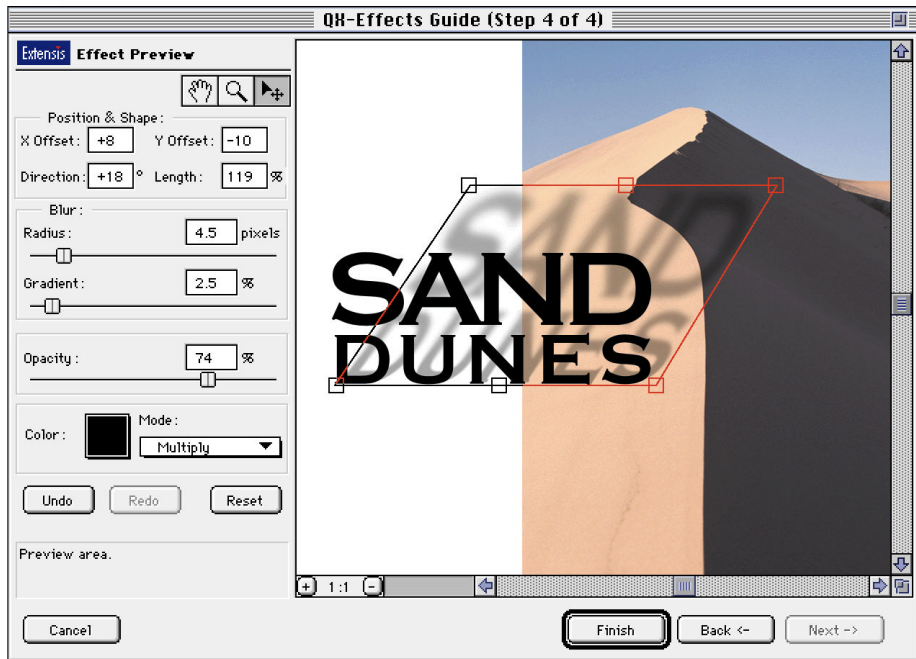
QX-Effects Guide (Step 4 of 4)

Extensis Effect Preview

Position & Shape:

X Offset: +8 Y Offset: -10

Direction: +18 ° Length: 119 %

Blur:

Radius: 4.5 pixels

Gradient: 2.5 %

Opacity: 74 %

Color: Mode: Multiply

Undo Redo Reset

Preview area.

SAND DUNES

1:1

Cancel Finish Back <- Next ->